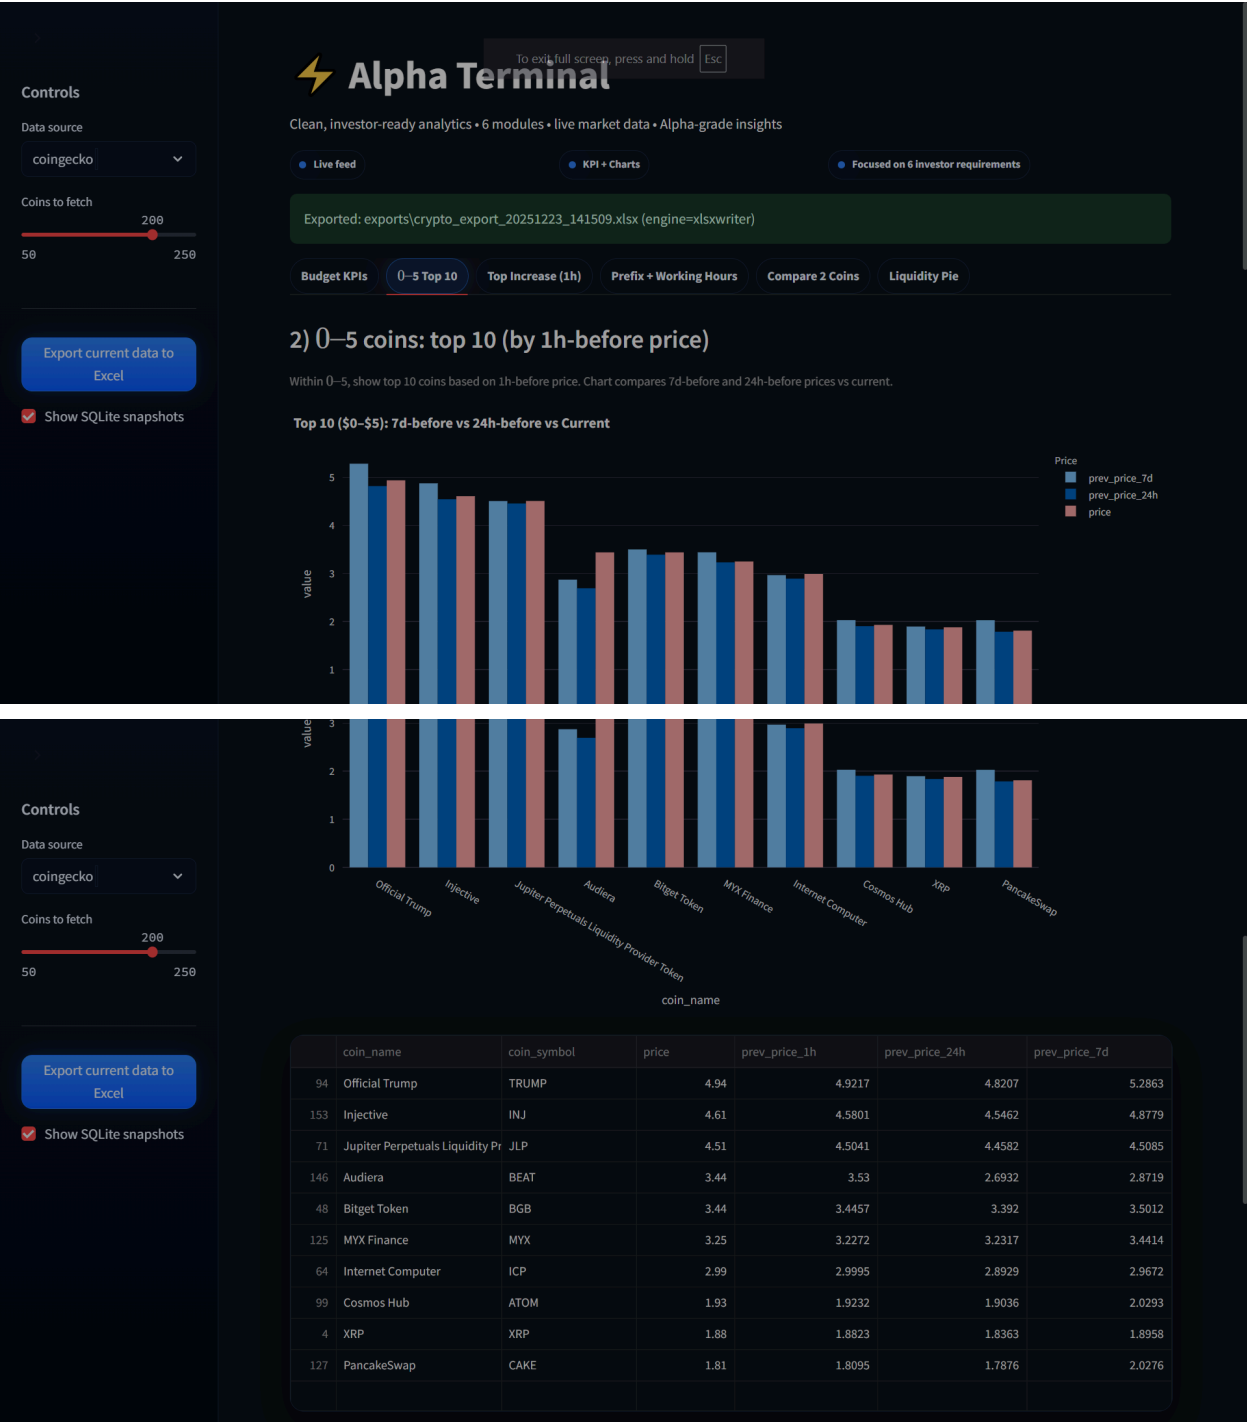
Controls
Data source
coingecko
Coins to fetch
200
50
250
Export current data to Excel
Show SQLite snapshots

To exit full screen, press and hold Esc
Alpha Terminal
Clean, investor-ready analytics • 6 modules • live market data • Alpha-grade insights
Live feed
KPI + Charts
Focused on 6 investor requirements
Exported: exports\crypto_export_20251223_141509.xlsx (engine=xlsxwriter)
Budget KPIs
0–5 Top 10
Top Increase (1h)
Prefix + Working Hours
Compare 2 Coins
Liquidity Pie
2) 0–5 coins: top 10 (by 1h-before price)
Within 0–5, show top 10 coins based on 1h-before price. Chart compares 7d-before and 24h-before prices vs current.
Top 10 ($0–$5): 7d-before vs 24h-before vs Current
Price
prev_price_7d
prev_price_24h
price
value
5
4
3
2
1

Controls
Data source
coingecko
Coins to fetch
200
50
250
Export current data to Excel
Show SQLite snapshots

value
3
2
1
0
Official Trump
Injective
Jupiter Perpetuals Liquidity Provider Token
Audiera
Bitget Token
MYX Finance
Internet Computer
Cosmos Hub
XRP
PancakeSwap
coin_name

| | coin_name | coin_symbol | price | prev_price_1h | prev_price_24h | prev_price_7d |
|---|---|---|---|---|---|---|
| 94 | Official Trump | TRUMP | 4.94 | 4.9217 | 4.8207 | 5.2863 |
| 153 | Injective | INJ | 4.61 | 4.5801 | 4.5462 | 4.8779 |
| 71 | Jupiter Perpetuals Liquidity Pr | JLP | 4.51 | 4.5041 | 4.4582 | 4.5085 |
| 146 | Audiera | BEAT | 3.44 | 3.53 | 2.6932 | 2.8719 |
| 48 | Bitget Token | BGB | 3.44 | 3.4457 | 3.392 | 3.5012 |
| 125 | MYX Finance | MYX | 3.25 | 3.2272 | 3.2317 | 3.4414 |
| 64 | Internet Computer | ICP | 2.99 | 2.9995 | 2.8929 | 2.9672 |
| 99 | Cosmos Hub | ATOM | 1.93 | 1.9232 | 1.9036 | 2.0293 |
| 4 | XRP | XRP | 1.88 | 1.8823 | 1.8363 | 1.8958 |
| 127 | PancakeSwap | CAKE | 1.81 | 1.8095 | 1.7876 | 2.0276 |